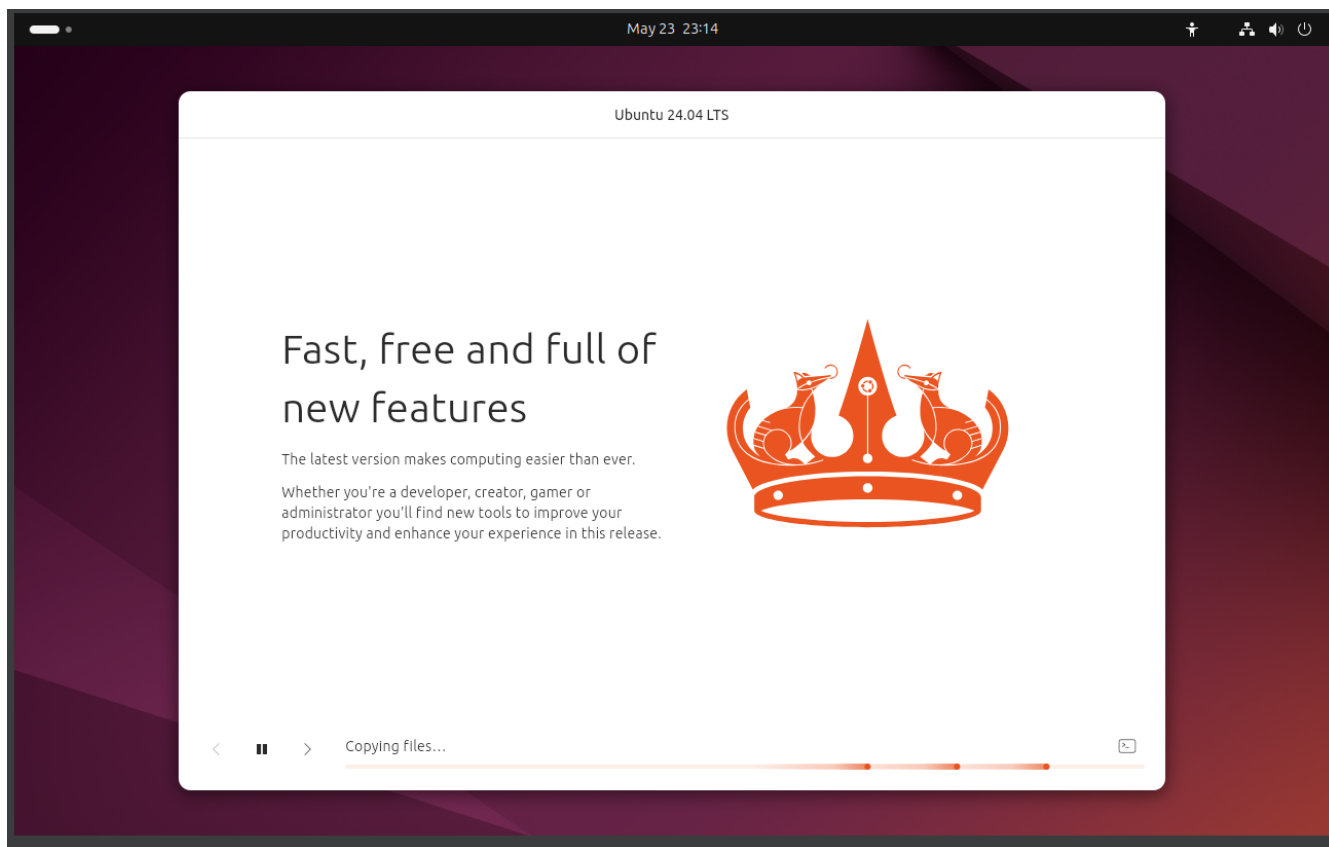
May 23 23:14

Ubuntu 24.04 LTS

Fast, free and full of new features

The latest version makes computing easier than ever.

Whether you're a developer, creator, gamer or administrator you'll find new tools to improve your productivity and enhance your experience in this release.

Copying files...